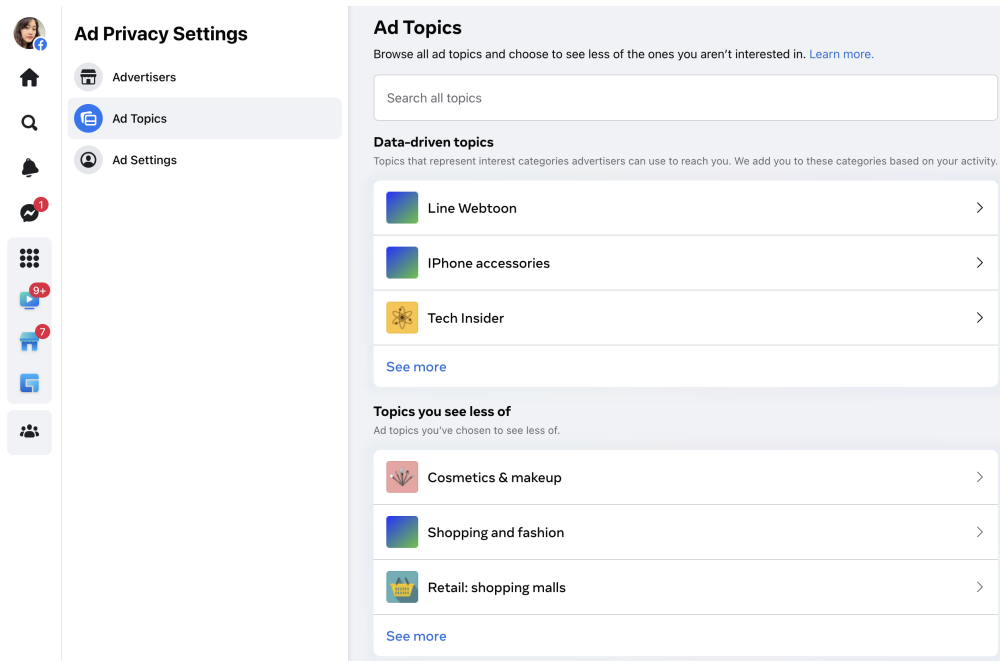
1
9+
7

Ad Privacy Settings

Advertisers

Ad Topics

Ad Settings

Ad Topics

Browse all ad topics and choose to see less of the ones you aren't interested in. Learn more.

Search all topics

Data-driven topics

Topics that represent interest categories advertisers can use to reach you. We add you to these categories based on your activity.

Line Webtoon

IPhone accessories

Tech Insider

See more

Topics you see less of

Ad topics you've chosen to see less of.

Cosmetics & makeup

Shopping and fashion

Retail: shopping malls

See more